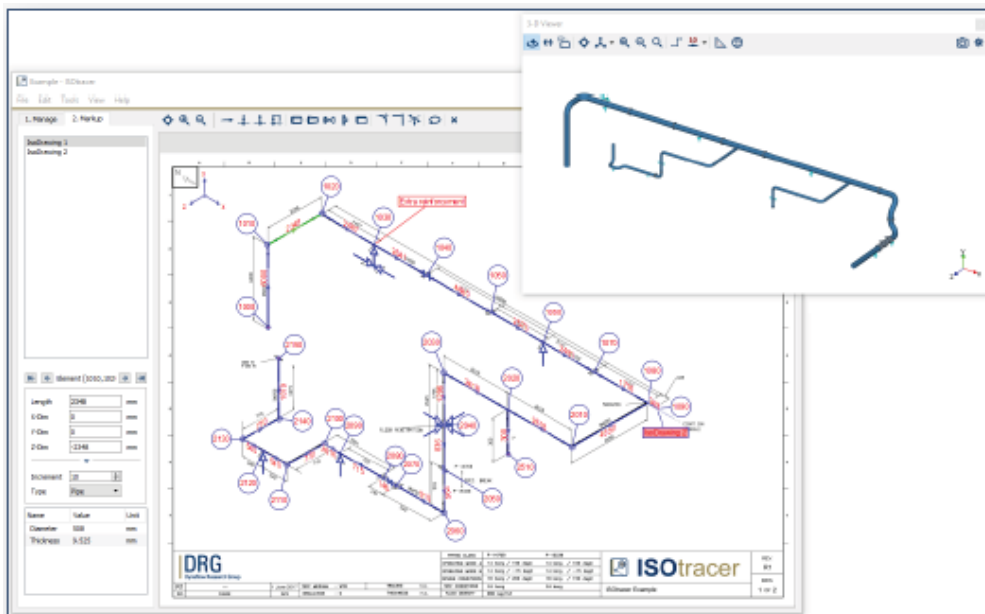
3-D Viewer

Example - ISOtracer

File Edit Tools View Help

1. Manage 2. Markup

IsoDrawing 1
IsoDrawing 2

Element (1010..

| Length | 2348 | mm |
|---|---|---|
| X-Dim | 0 | mm |
| Y-Dim | 0 | mm |
| Z-Dim | -2348 | mm |

Increment 10
Type Pipe

| Name | Value | Unit |
|---|---|---|
| Diameter | 508 | mm |
| Thickness | 9.525 | mm |

1020
1010
1030
Extra reinforcement
1040
1050
1000
1060
1070
2100
2000
1080
2020
1090
2140
2010
2130
2150
2060
2040
2110
2120
2090
2070
2080
2050

DRG
IsoDrawing 2

ISOtracer
ISOtracer Example
REV
01
1 of 2